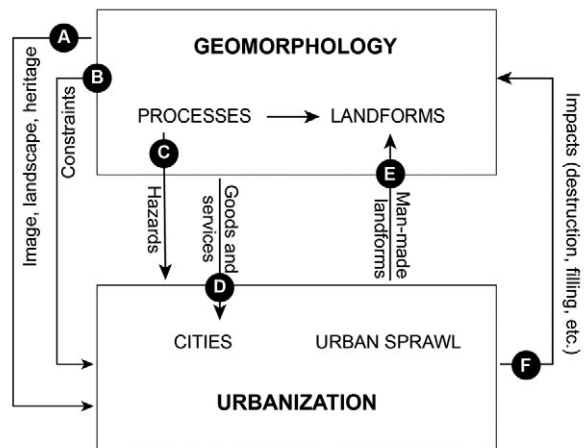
A

B

GEOMORPHOLOGY

PROCESSES → LANDFORMS

C

E

Image, landscape, heritage

Constraints

Hazards

Goods and services

Man-made landforms

Impacts (destruction, filling, etc.)

D

CITIES

URBAN SPRAWL

F

URBANIZATION